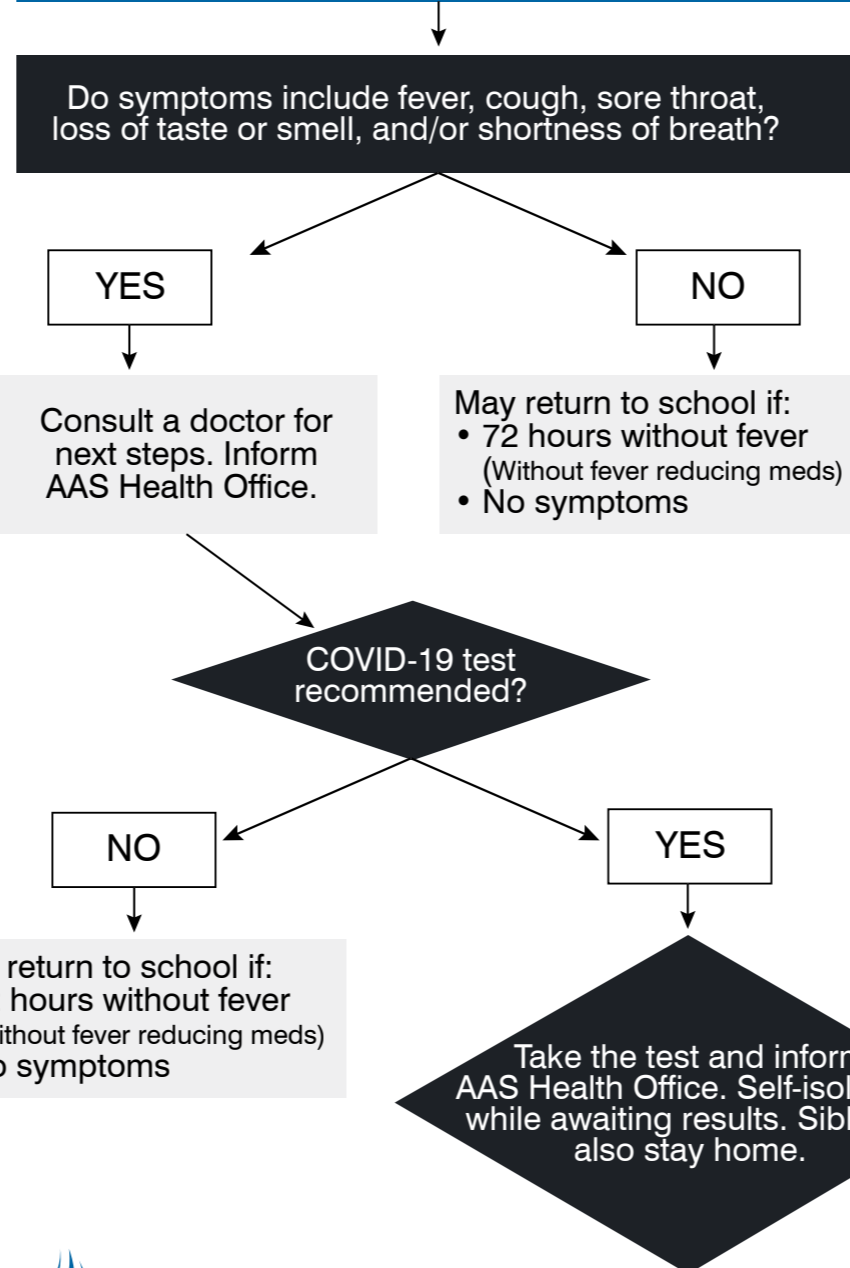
Do symptoms include fever, cough, sore throat, loss of taste or smell, and/or shortness of breath?

YES

NO

Consult a doctor for next steps. Inform AAS Health Office.

May return to school if:
• 72 hours without fever (Without fever reducing meds)
• No symptoms

COVID-19 test recommended?

NO

YES

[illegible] return to school if:
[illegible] hours without fever
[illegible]ithout fever reducing meds)
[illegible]o symptoms

Take the test and inform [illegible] AAS Health Office. Self-isol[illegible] while awaiting results. Sibl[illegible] also stay home.